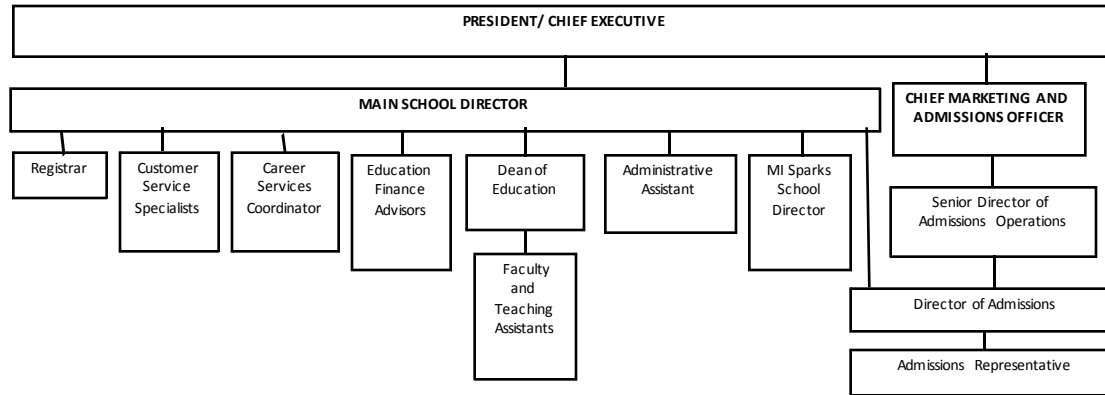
PRESIDENT/ CHIEF EXECUTIVE

MAIN SCHOOL DIRECTOR

CHIEF MARKETING AND ADMISSIONS OFFICER

Registrar

Customer Service Specialists

Career Services Coordinator

Education Finance Advisors

Dean of Education

Faculty and Teaching Assistants

Administrative Assistant

MI Sparks School Director

Senior Director of Admissions Operations

Director of Admissions

Admissions Representative